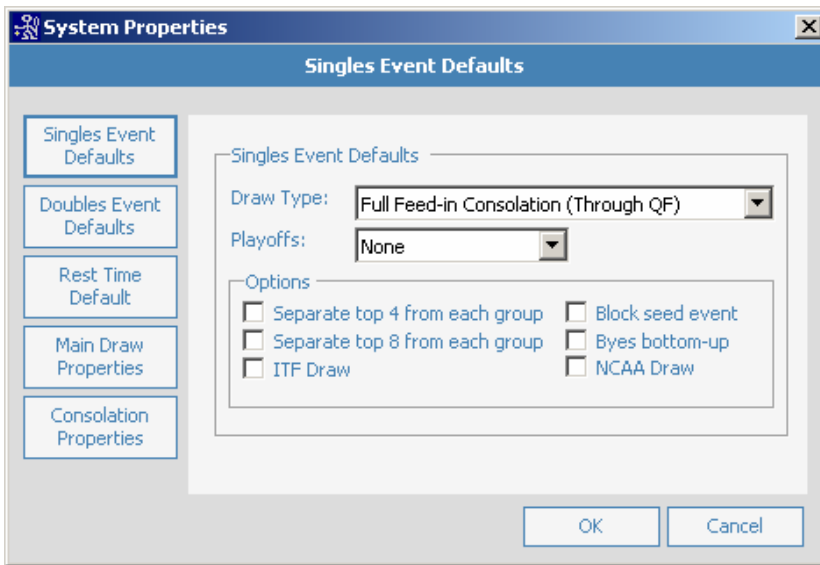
System Properties

Singles Event Defaults

Singles Event Defaults

Doubles Event Defaults

Rest Time Default

Main Draw Properties

Consolation Properties

Singles Event Defaults

Draw Type: Full Feed-in Consolation (Through QF)

Playoffs: None

Options

Separate top 4 from each group

Separate top 8 from each group

ITF Draw

Block seed event

Byes bottom-up

NCAA Draw

OK

Cancel